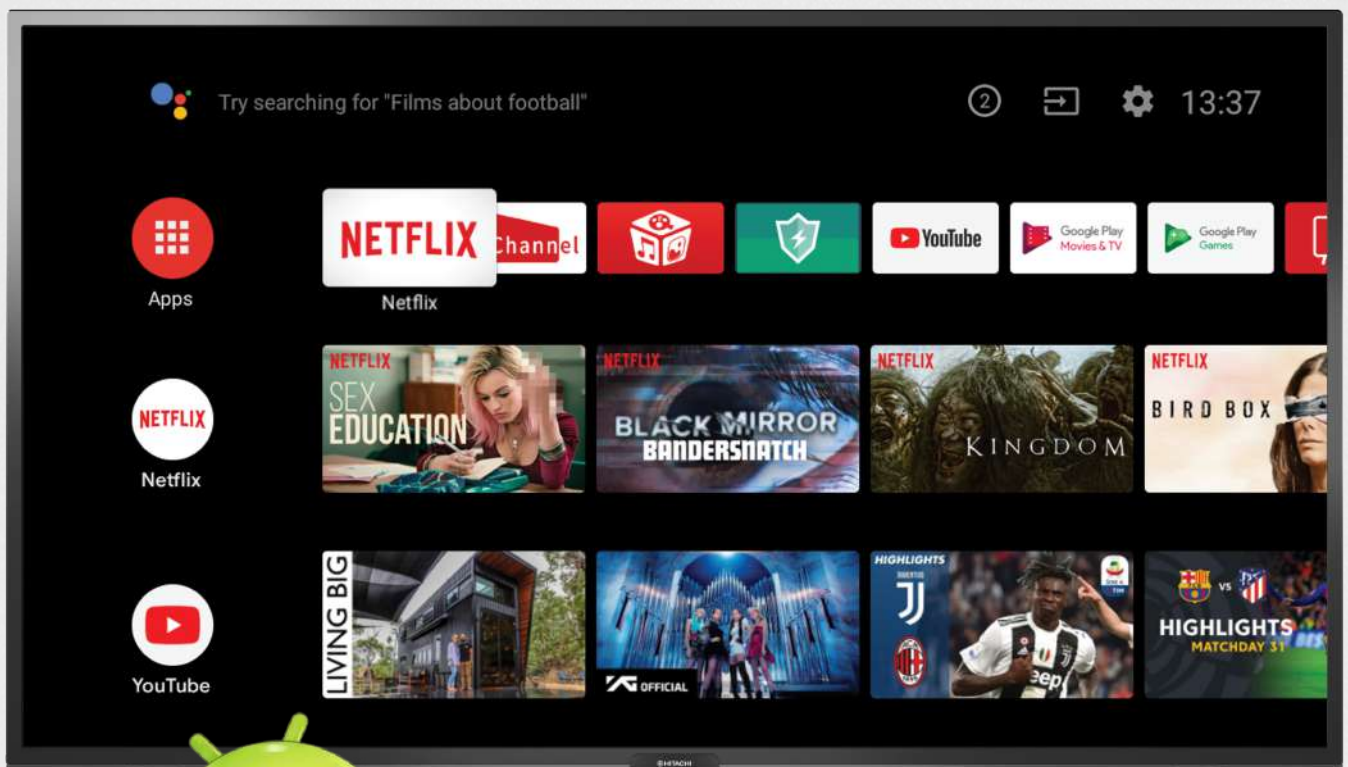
Try searching for "Films about football"

2

13:37

Apps

NETFLIX

Netflix

Channel

YouTube

Google Play Movies & TV

Google Play Games

NETFLIX

Netflix

NETFLIX

SEX EDUCATION

NETFLIX

BLACK MIRROR BANDERSNATCH

NETFLIX

KINGDOM

NETFLIX

BIRD BOX

YouTube

LIVING BIG

OFFICIAL

HIGHLIGHTS

Jeep

VS

HIGHLIGHTS MATCHDAY 31

HITACHI